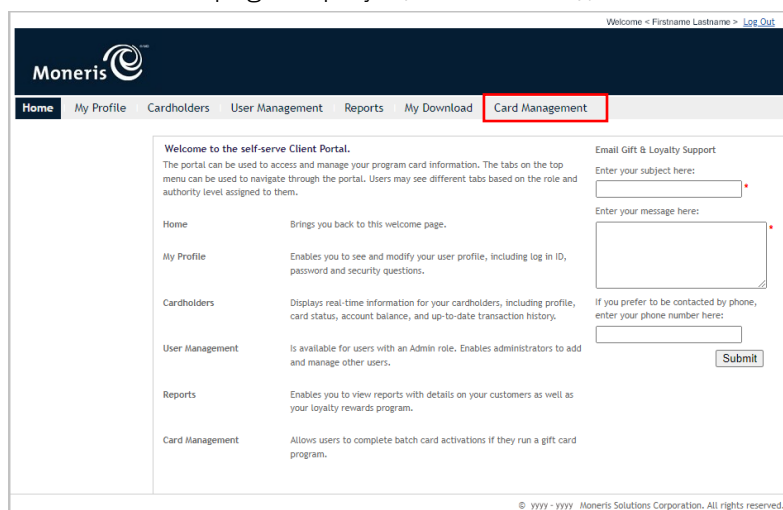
Welcome < Firstname Lastname > Log Out

Moneris

Home My Profile Cardholders User Management Reports My Download Card Management

Welcome to the self-serve Client Portal.

The portal can be used to access and manage your program card information. The tabs on the top menu can be used to navigate through the portal. Users may see different tabs based on the role and authority level assigned to them.

| | |
|---|---|
| Home | Brings you back to this welcome page. |
| My Profile | Enables you to see and modify your user profile, including log in ID, password and security questions. |
| Cardholders | Displays real-time information for your cardholders, including profile, card status, account balance, and up-to-date transaction history. |
| User Management | Is available for users with an Admin role. Enables administrators to add and manage other users. |
| Reports | Enables you to view reports with details on your customers as well as your loyalty rewards program. |
| Card Management | Allows users to complete batch card activations if they run a gift card program. |

Email Gift & Loyalty Support

Enter your subject here:
*

Enter your message here:
*

If you prefer to be contacted by phone, enter your phone number here:

Submit

© yyyy - yyyy Moneris Solutions Corporation. All rights reserved.